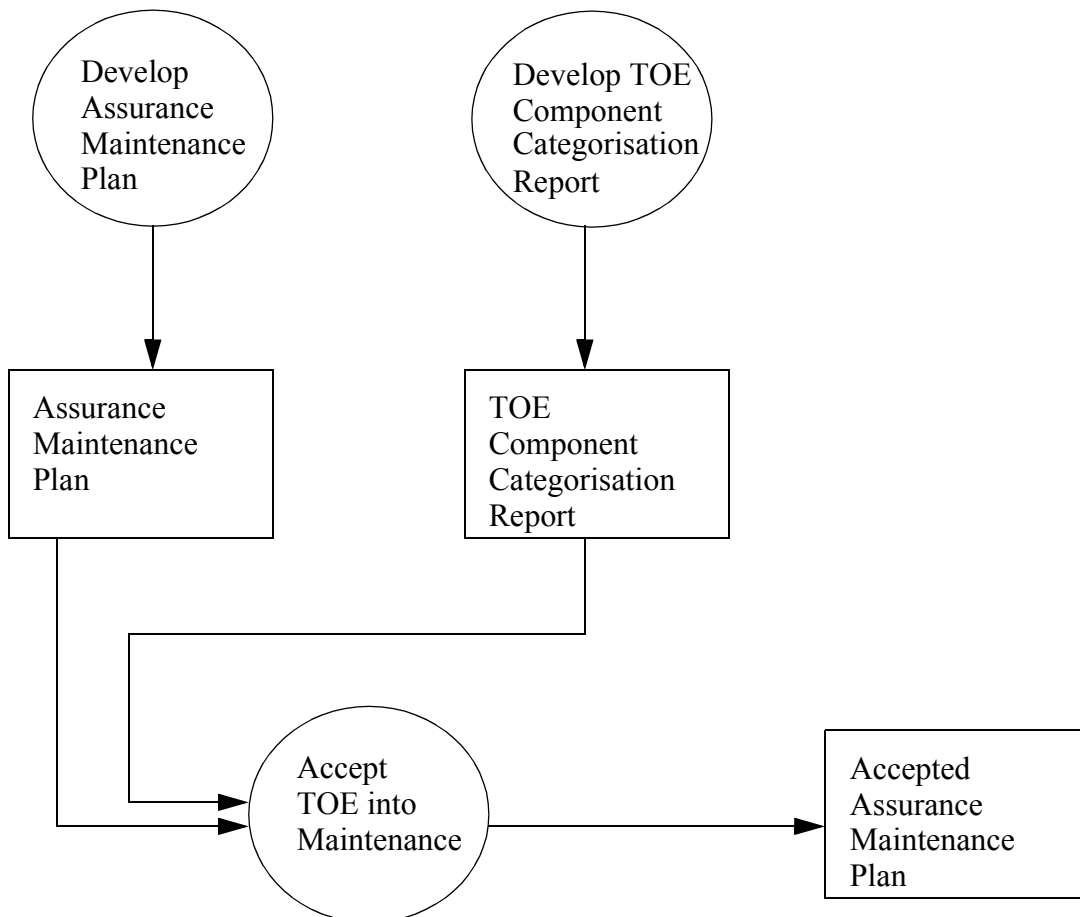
Develop Assurance Maintenance Plan

Develop TOE Component Categorisation Report

Assurance Maintenance Plan

TOE Component Categorisation Report

Accept TOE into Maintenance

Accepted Assurance Maintenance Plan